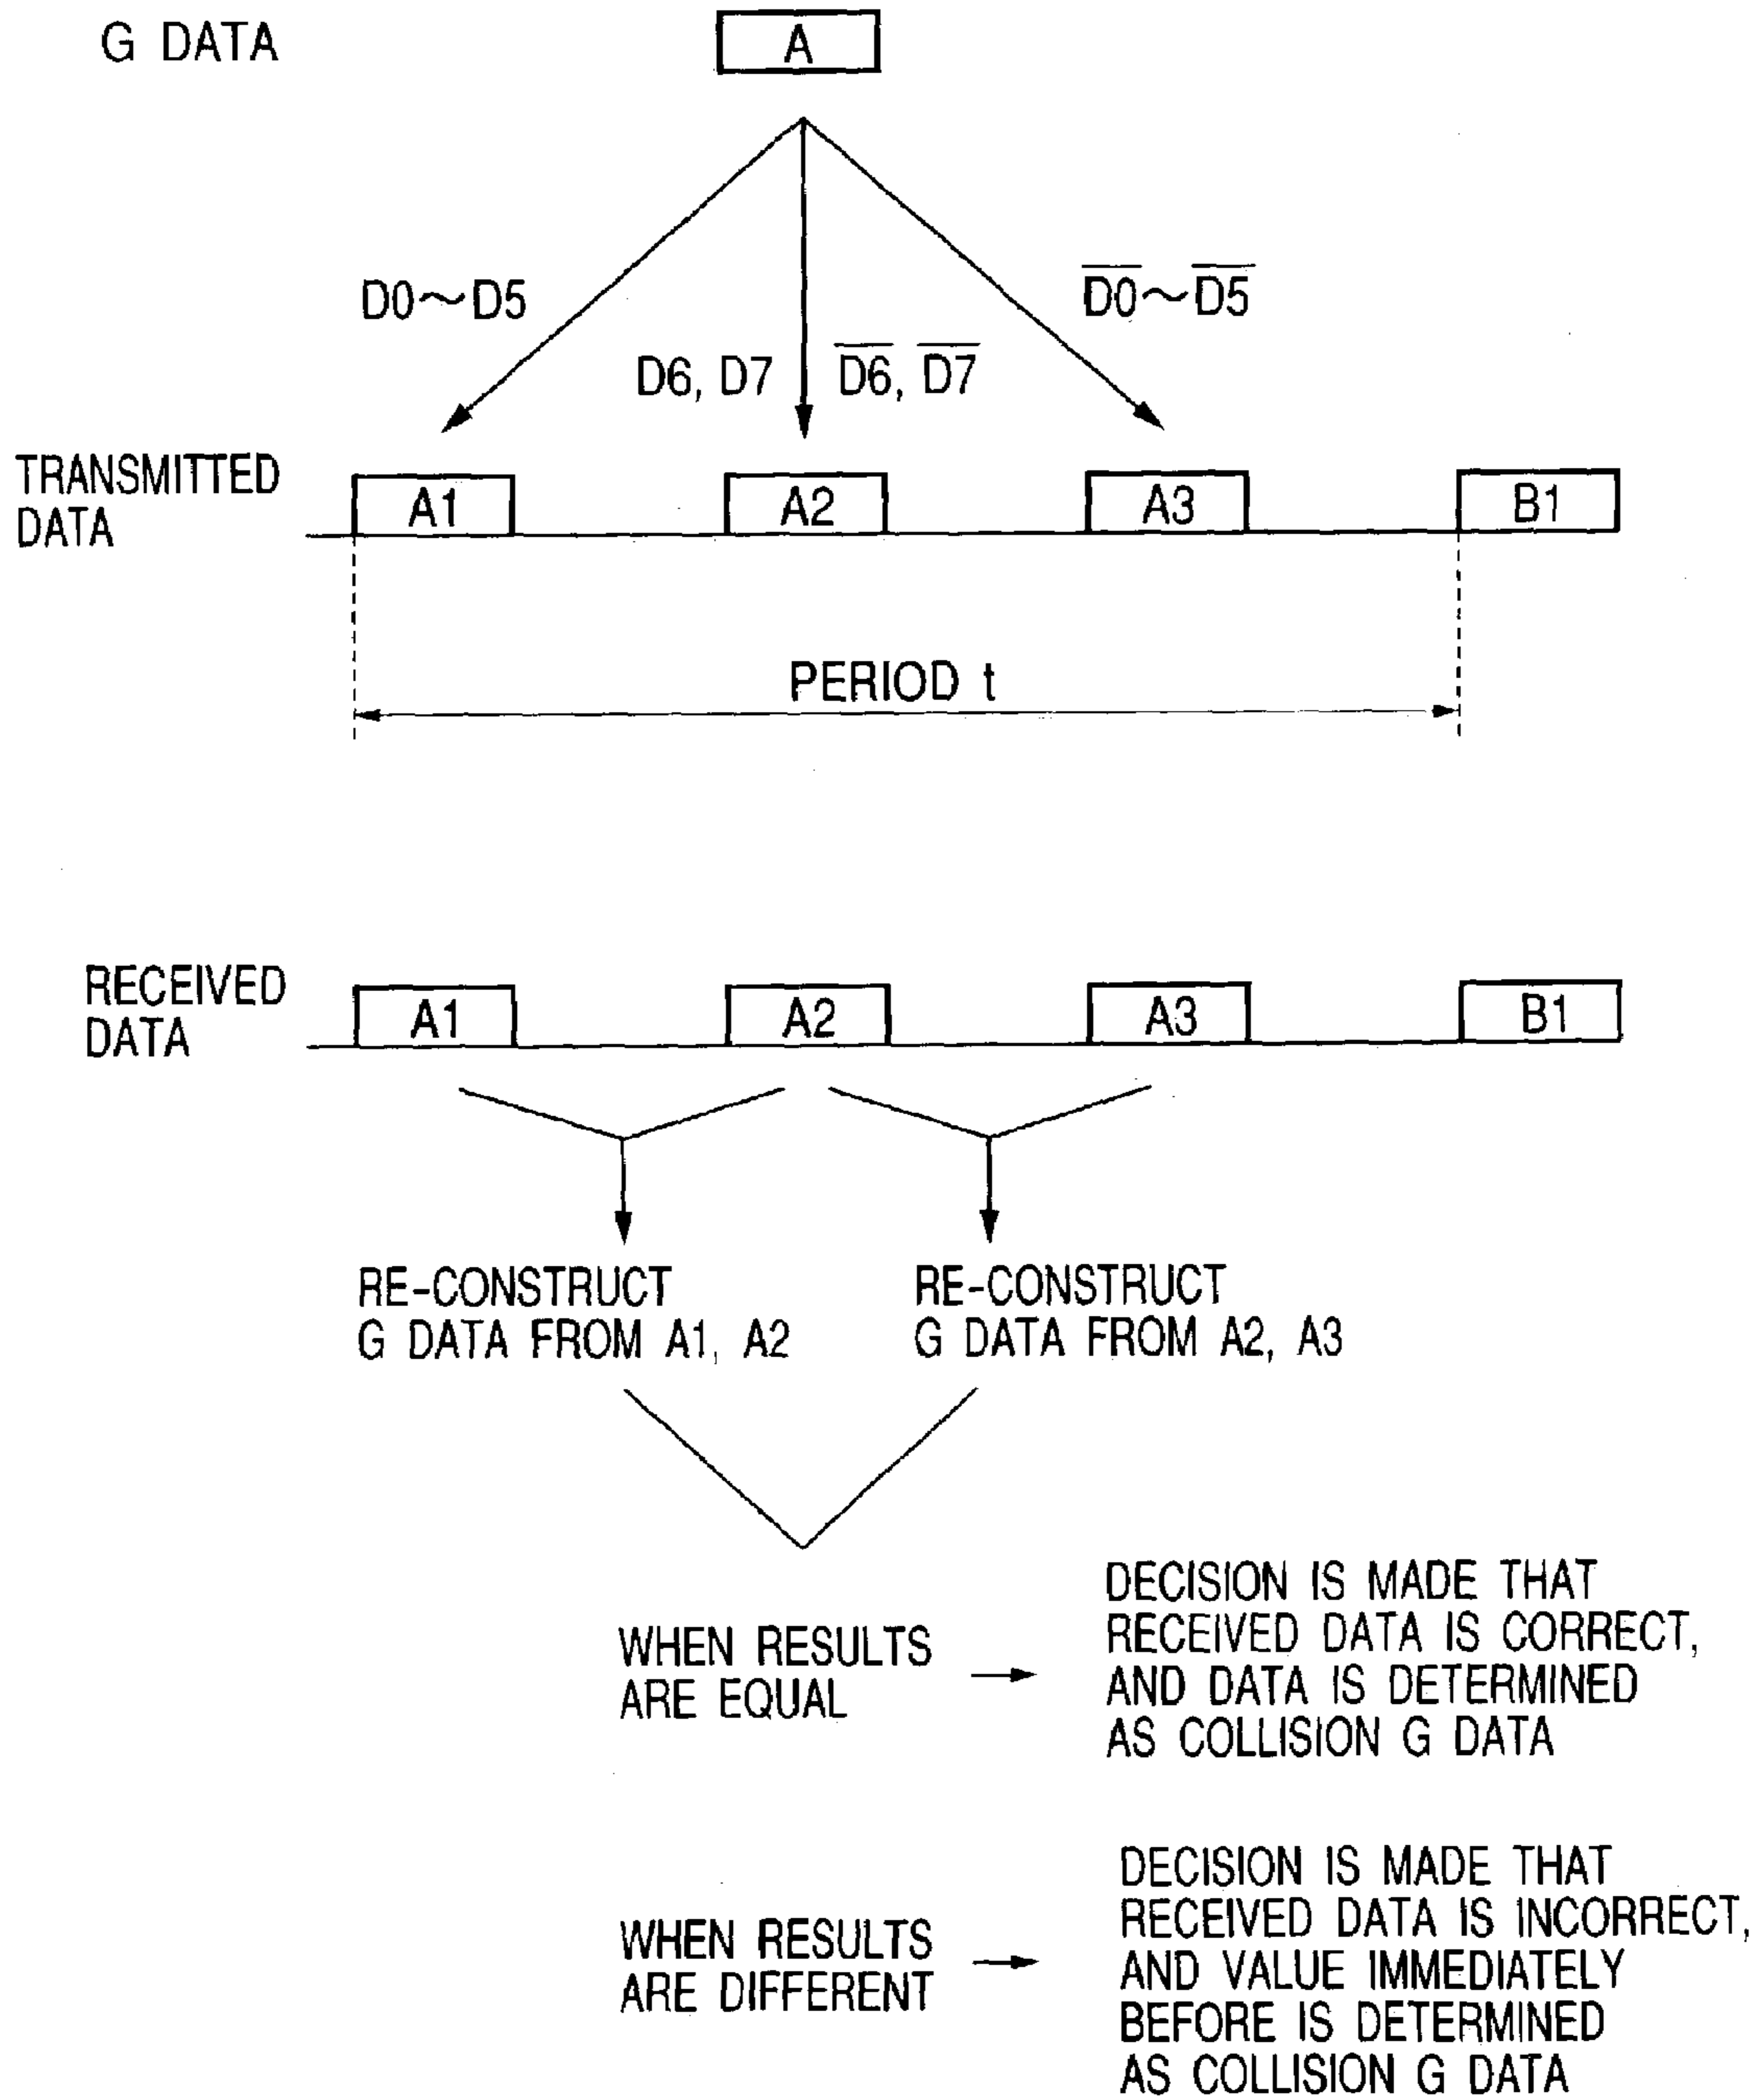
G DATA

A

D0～D5

D6, D7

$\overline{D6}$, $\overline{D7}$

$\overline{D0}$～$\overline{D5}$

TRANSMITTED DATA

A1

A2

A3

B1

PERIOD t

RECEIVED DATA

A1

A2

A3

B1

RE-CONSTRUCT G DATA FROM A1, A2

RE-CONSTRUCT G DATA FROM A2, A3

WHEN RESULTS ARE EQUAL

DECISION IS MADE THAT RECEIVED DATA IS CORRECT, AND DATA IS DETERMINED AS COLLISION G DATA

WHEN RESULTS ARE DIFFERENT

DECISION IS MADE THAT RECEIVED DATA IS INCORRECT, AND VALUE IMMEDIATELY BEFORE IS DETERMINED AS COLLISION G DATA